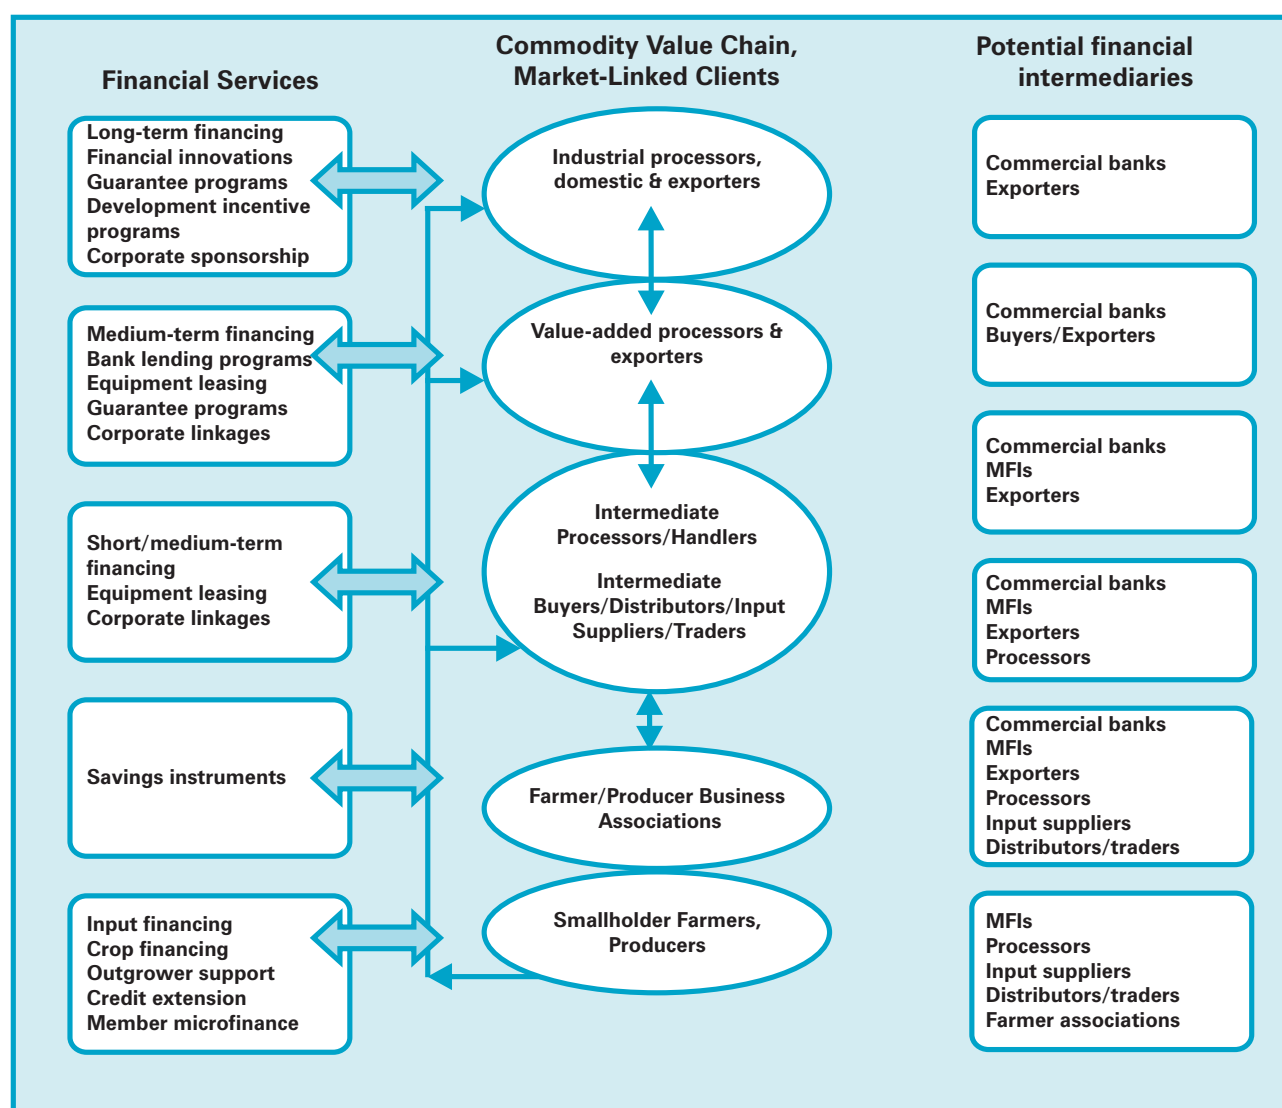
Financial Services

Commodity Value Chain, Market-Linked Clients

Potential financial intermediaries

Long-term financing
Financial innovations
Guarantee programs
Development incentive programs
Corporate sponsorship

Medium-term financing
Bank lending programs
Equipment leasing
Guarantee programs
Corporate linkages

Short/medium-term financing
Equipment leasing
Corporate linkages

Savings instruments

Input financing
Crop financing
Outgrower support
Credit extension
Member microfinance

Industrial processors, domestic & exporters

Value-added processors & exporters

Intermediate Processors/Handlers

Intermediate Buyers/Distributors/Input Suppliers/Traders

Farmer/Producer Business Associations

Smallholder Farmers, Producers

Commercial banks
Exporters

Commercial banks
Buyers/Exporters

Commercial banks
MFIs
Exporters

Commercial banks
MFIs
Exporters
Processors

Commercial banks
MFIs
Exporters
Processors
Input suppliers
Distributors/traders

MFIs
Processors
Input suppliers
Distributors/traders
Farmer associations